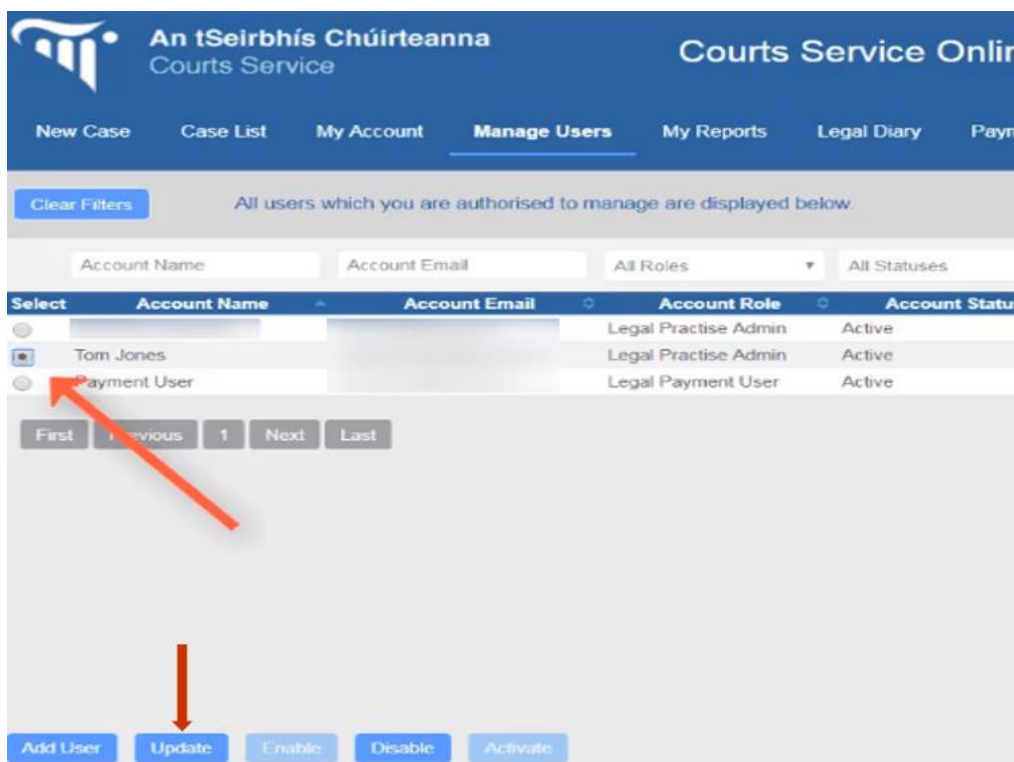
An tSeirbhís Chúirteanna
Courts Service

Courts Service Onli

New Case | Case List | My Account | Manage Users | My Reports | Legal Diary | Paym

Clear Filters

All users which you are authorised to manage are displayed below.

Account Name | Account Email | All Roles | All Statuses

| Select | Account Name | Account Email | Account Role | Account Statu |
|---|---|---|---|---|
| | | | Legal Practise Admin | Active |
| | Tom Jones | | Legal Practise Admin | Active |
| | Payment User | | Legal Payment User | Active |

First | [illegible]vious | 1 | Next | Last

Add User | Update | Enable | Disable | Activate